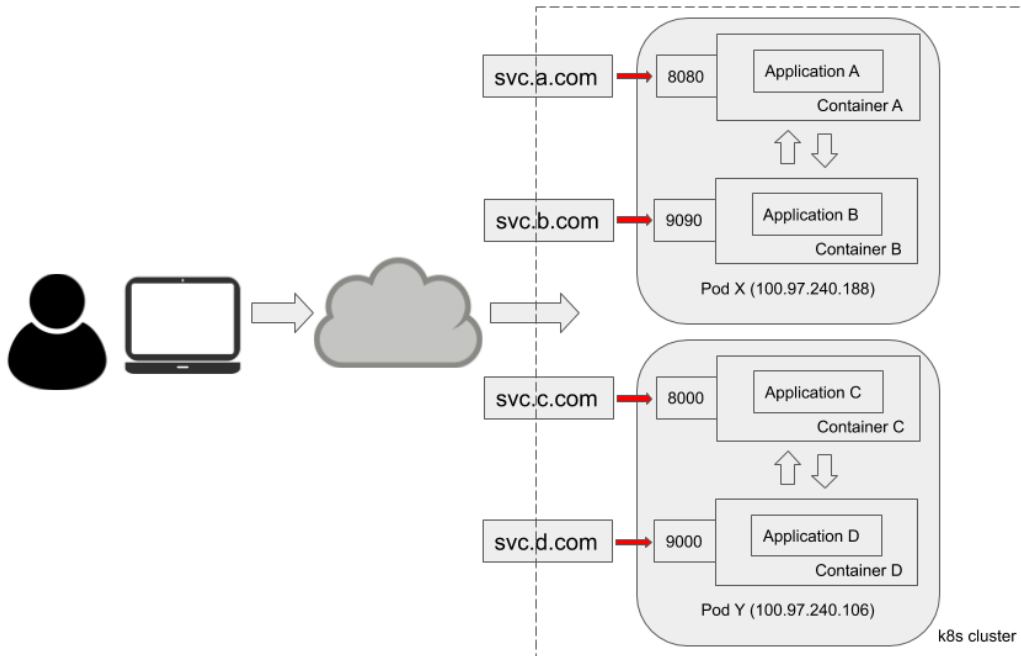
svc.a.com
8080
Application A
Container A

svc.b.com
9090
Application B
Container B

Pod X (100.97.240.188)

svc.c.com
8000
Application C
Container C

svc.d.com
9000
Application D
Container D

Pod Y (100.97.240.106)

k8s cluster